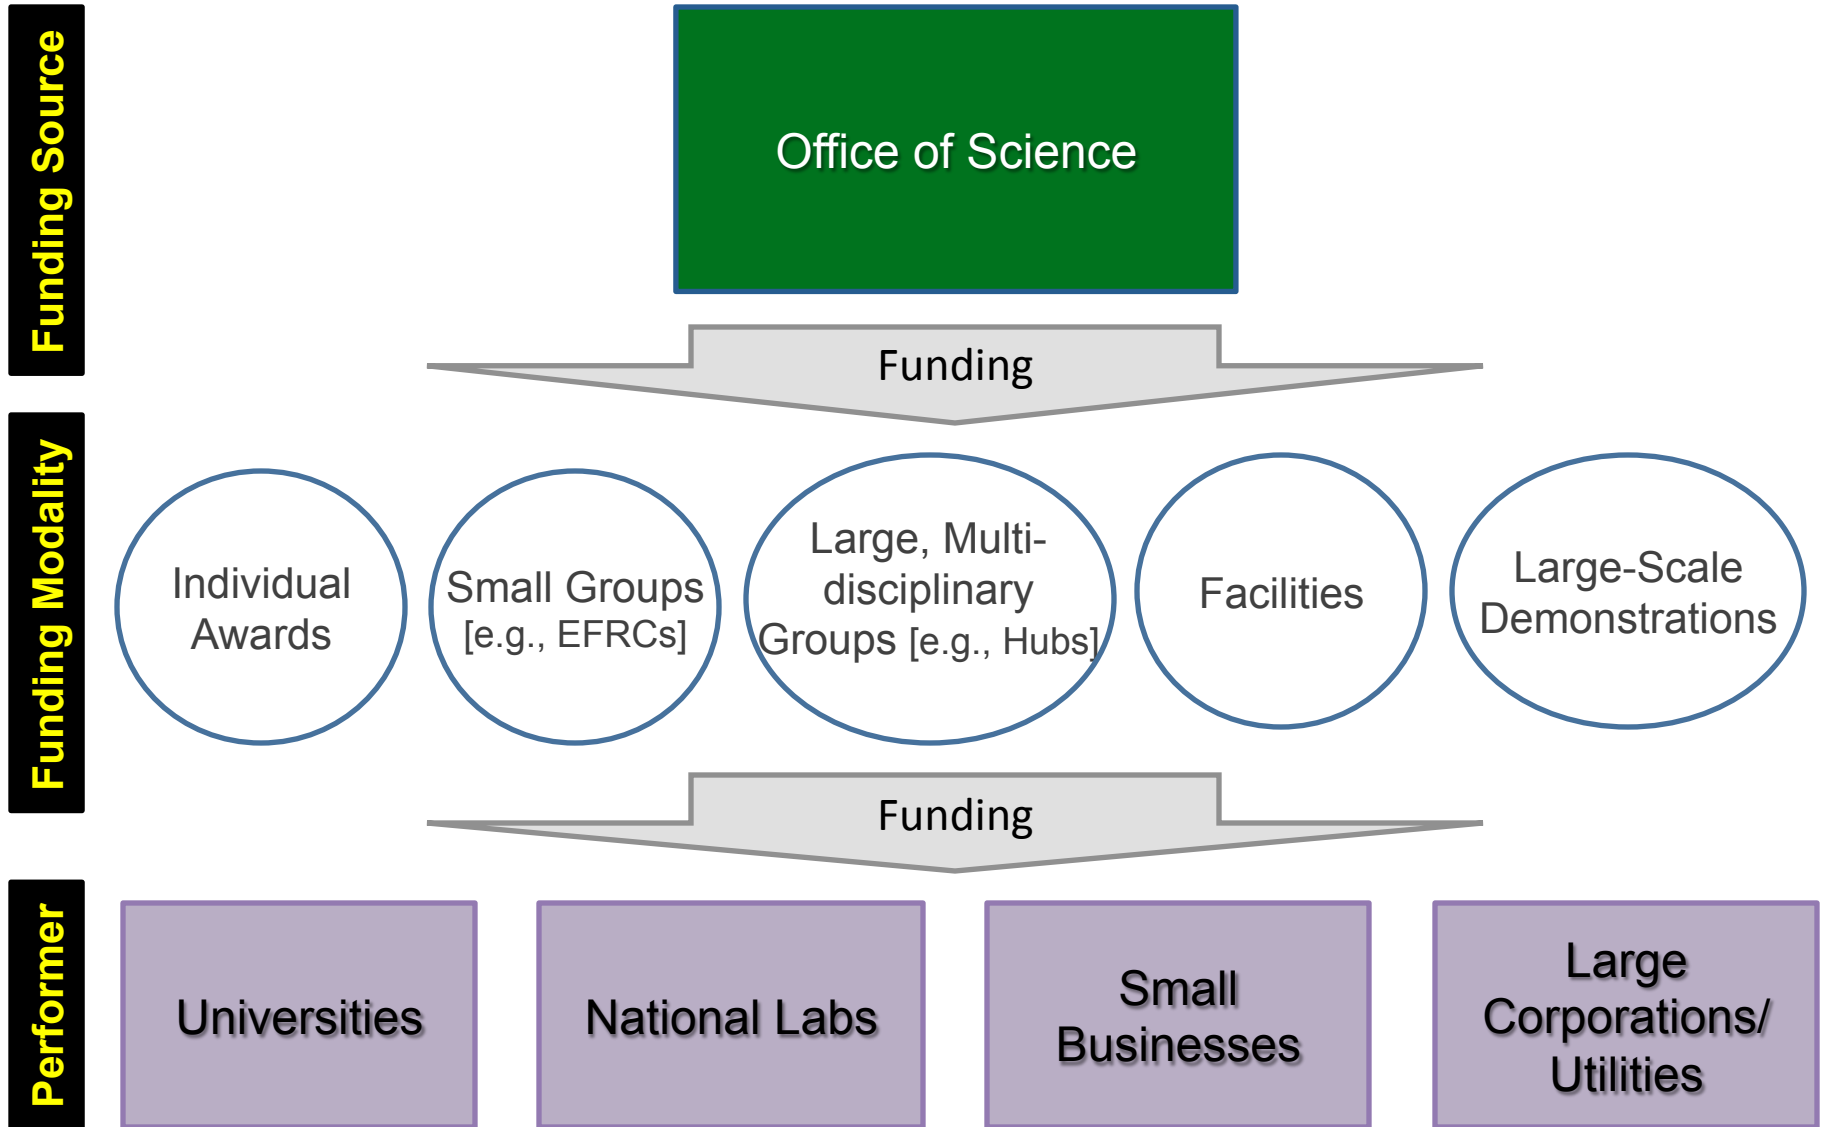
Funding Source

Office of Science

Funding

Funding Modality

Individual Awards

Small Groups [e.g., EFRCs]

Large, Multi-disciplinary Groups [e.g., Hubs]

Facilities

Large-Scale Demonstrations

Funding

Performer

Universities

National Labs

Small Businesses

Large Corporations/ Utilities